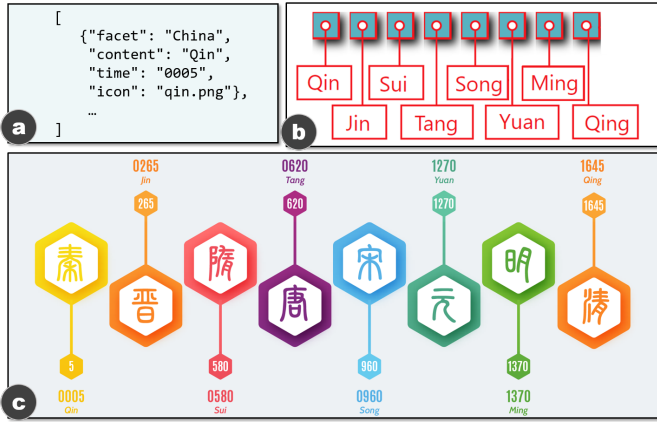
[
  {"facet": "China",
   "content": "Qin",
   "time": "0005",
   "icon": "qin.png"},
   …
]

a

Qin
Jin
Sui
Tang
Song
Yuan
Ming
Qing

b

0265
Jin
265

0620
Tang
620

1270
Yuan
1270

1645
Qing
1645

秦
晋
隋
唐
宋
元
明
清

5
0005
Qin

580
0580
Sui

960
0960
Song

1370
1370
Ming

c